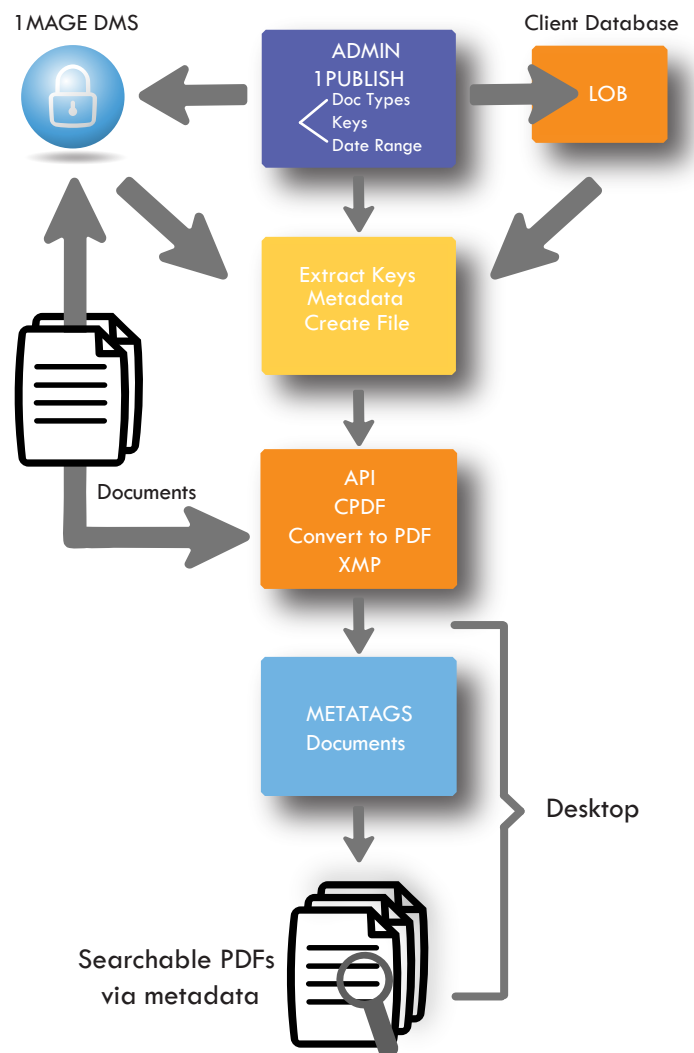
1MAGE DMS

ADMIN
1PUBLISH
Doc Types
Keys
Date Range

Client Database

LOB

Extract Keys
Metadata
Create File

Documents

API
CPDF
Convert to PDF
XMP

METATAGS
Documents

Desktop

Searchable PDFs
via metadata